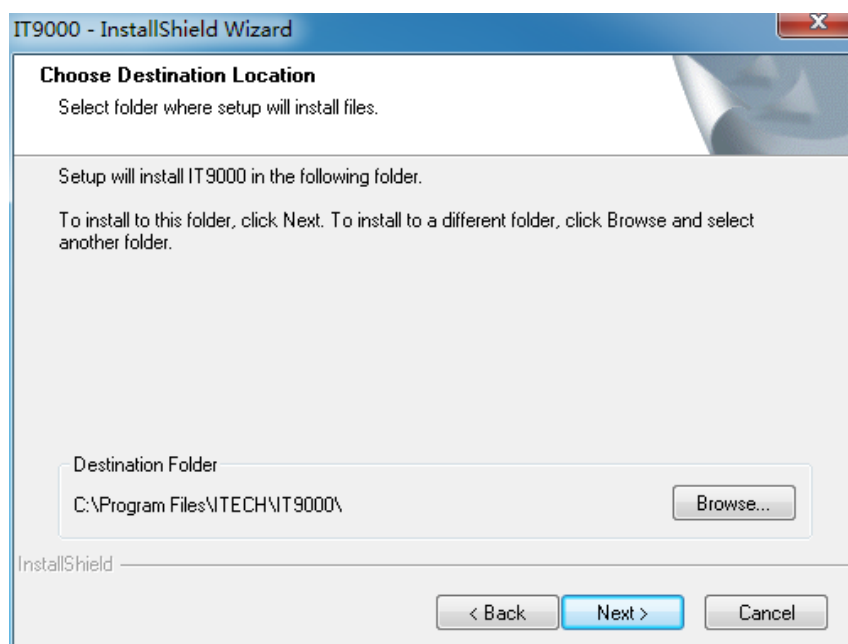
IT9000 - InstallShield Wizard

Choose Destination Location

Select folder where setup will install files.

Setup will install IT9000 in the following folder.

To install to this folder, click Next. To install to a different folder, click Browse and select another folder.

Destination Folder

C:\Program Files\ITECH\IT9000\

Browse...

InstallShield

< Back

Next >

Cancel